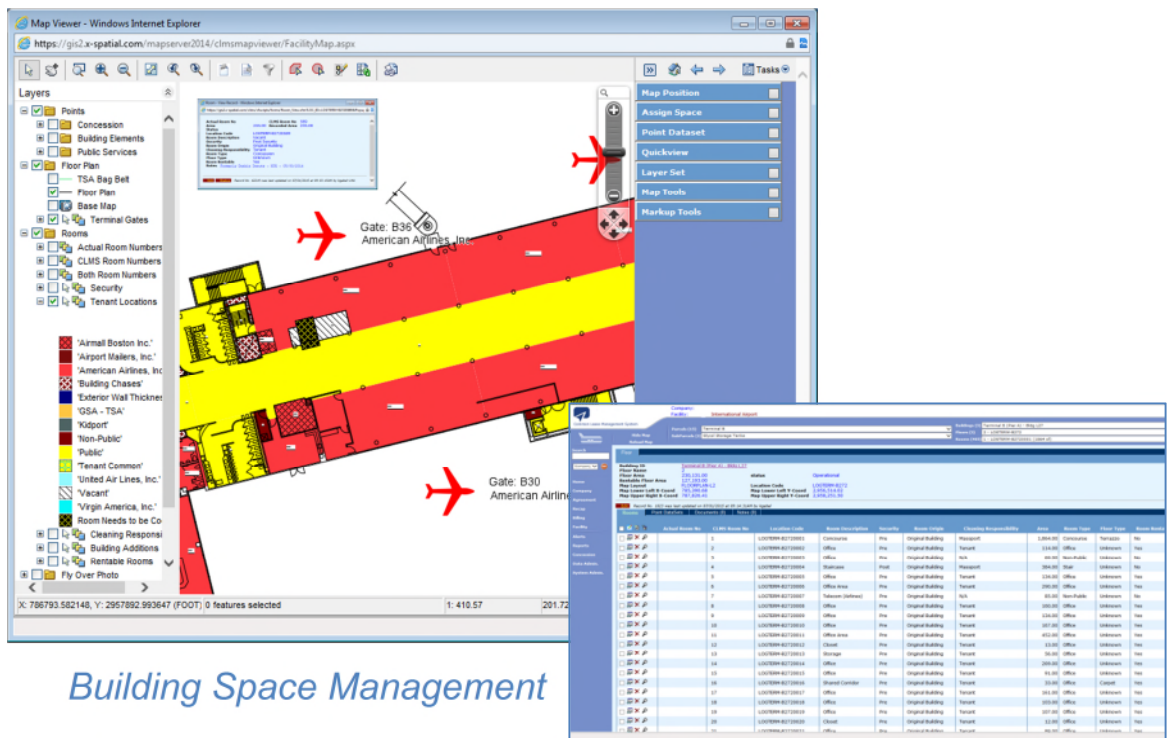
Map Viewer - Windows Internet Explorer

https://gis2.x-spatial.com/mapserver2014/clmsmapviewer/FacilityMap.aspx

Tasks

Layers

Points
Concession
Building Elements
Public Services
Floor Plan
TSA Bag Belt
Floor Plan
Base Map
Terminal Gates
Rooms
Actual Room Numbers
CLMS Room Numbers
Both Room Numbers
Security
Tenant Locations

'Airmall Boston Inc.'
'Airport Mailers, Inc.'
'American Airlines, Inc
'Building Chases'
'Exterior Wall Thickne
'GSA - TSA'
'Kidport'
'Non-Public'
'Public'
'Tenant Common'
'United Air Lines, Inc.'
'Vacant'
'Virgin America, Inc.'
Room Needs to be Co
Cleaning Responsi
Building Additions
Rentable Rooms
Fly Over Photo

Gate: B36
American Airlines, Inc

Gate: B30
American Airlin

Map Position
Assign Space
Point Dataset
Quickview
Layer Set
Map Tools
Markup Tools

X: 786793.582148, Y: 2957892.993647 (FOOT) 0 features selected
1: 410.57
201.72

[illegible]

Building Space Management